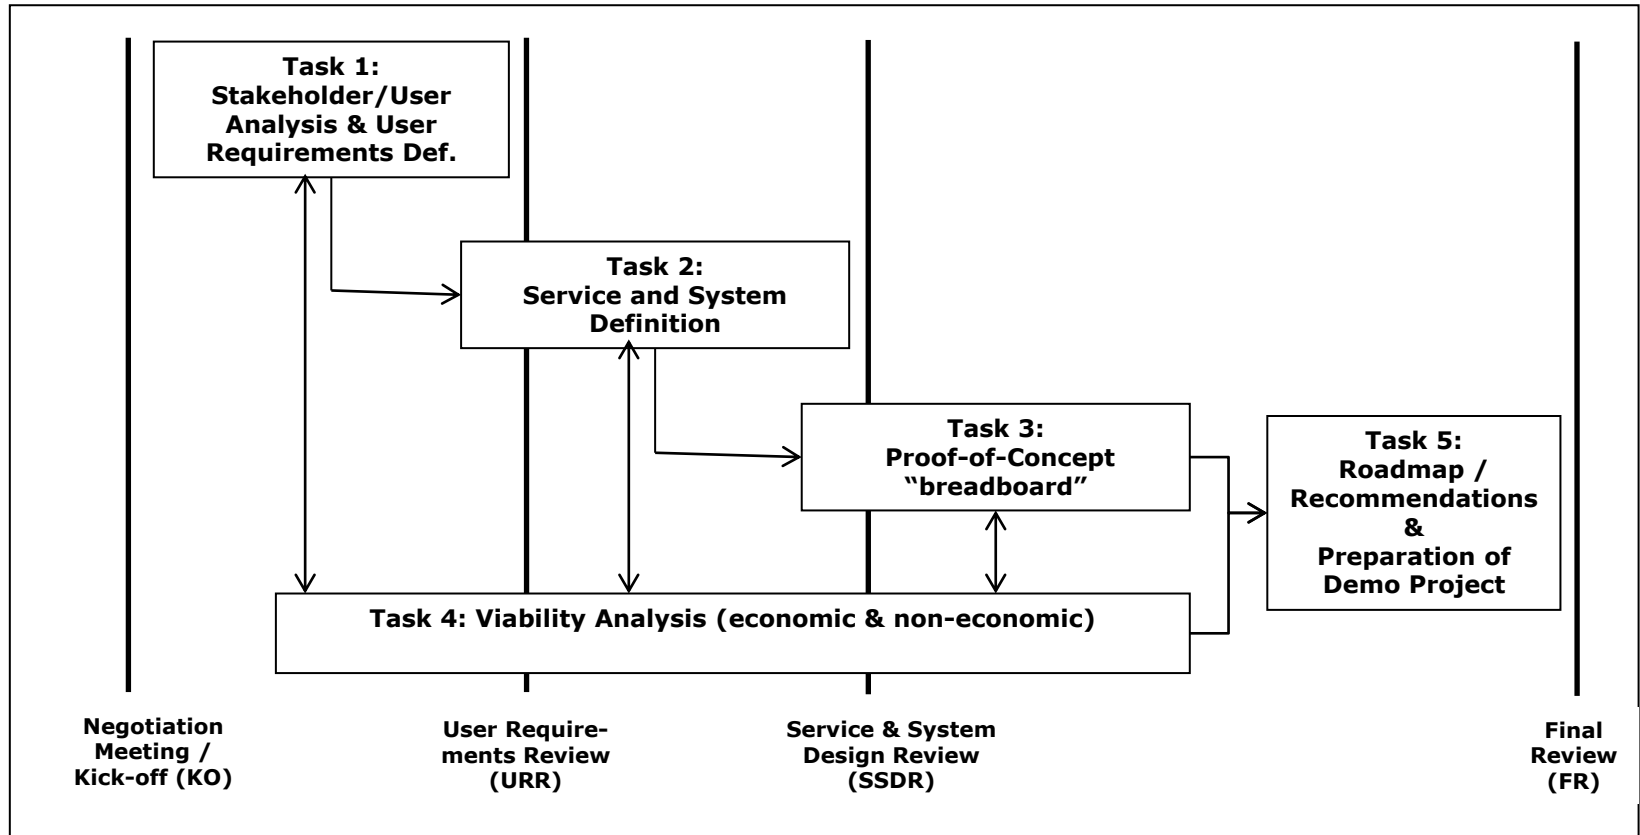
Task 1:
Stakeholder/User Analysis & User Requirements Def.

Task 2:
Service and System Definition

Task 3:
Proof-of-Concept "breadboard"

Task 5:
Roadmap / Recommendations & Preparation of Demo Project

Task 4: Viability Analysis (economic & non-economic)

Negotiation Meeting / Kick-off (KO)

User Requirements Review (URR)

Service & System Design Review (SSDR)

Final Review (FR)